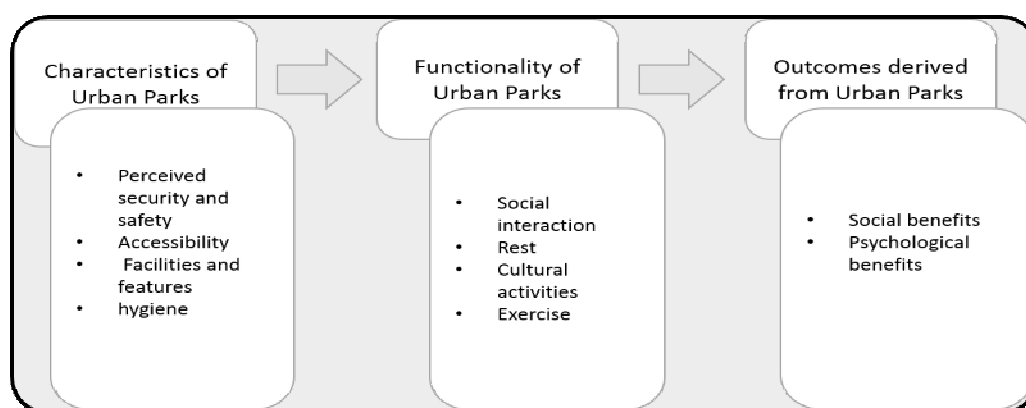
Characteristics of Urban Parks

- Perceived security and safety
- Accessibility
- Facilities and features
- hygiene

Functionality of Urban Parks

- Social interaction
- Rest
- Cultural activities
- Exercise

Outcomes derived from Urban Parks

- Social benefits
- Psychological benefits